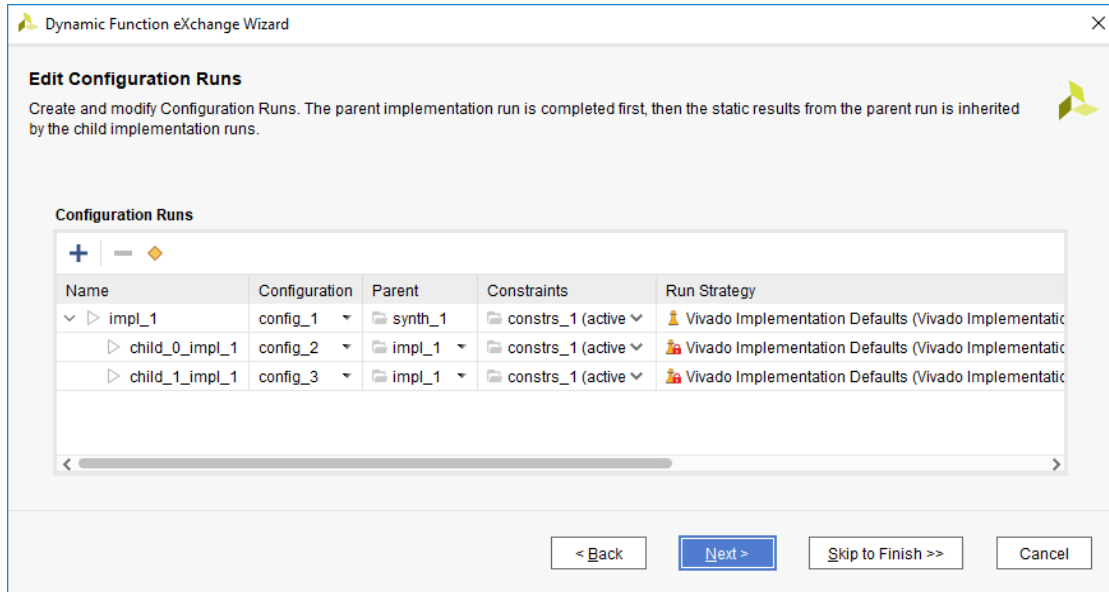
Dynamic Function eXchange Wizard

Edit Configuration Runs

Create and modify Configuration Runs. The parent implementation run is completed first, then the static results from the parent run is inherited by the child implementation runs.

Configuration Runs

| Name | Configuration | Parent | Constraints | Run Strategy |
|---|---|---|---|---|
| impl_1 | config_1 | synth_1 | constrs_1 (active | Vivado Implementation Defaults (Vivado Implementatic |
| child_0_impl_1 | config_2 | impl_1 | constrs_1 (active | Vivado Implementation Defaults (Vivado Implementatic |
| child_1_impl_1 | config_3 | impl_1 | constrs_1 (active | Vivado Implementation Defaults (Vivado Implementatic |

< Back | Next > | Skip to Finish >> | Cancel